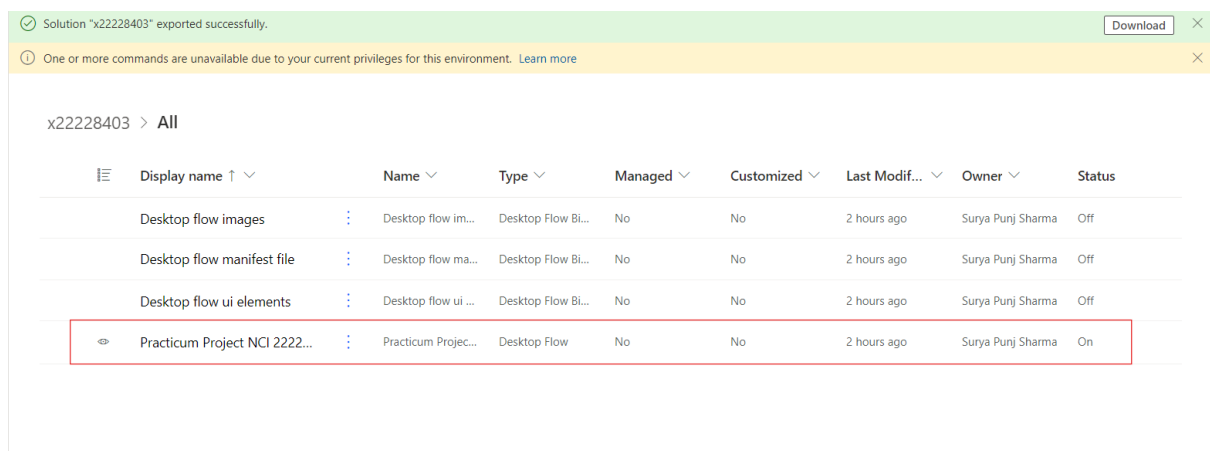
Solution "x22228403" exported successfully.

Download

One or more commands are unavailable due to your current privileges for this environment. Learn more

x22228403 > All

| Display name ↑ | Name | Type | Managed | Customized | Last Modif... | Owner | Status |
|---|---|---|---|---|---|---|---|
| Desktop flow images | Desktop flow im... | Desktop Flow Bi... | No | No | 2 hours ago | Surya Punj Sharma | Off |
| Desktop flow manifest file | Desktop flow ma... | Desktop Flow Bi... | No | No | 2 hours ago | Surya Punj Sharma | Off |
| Desktop flow ui elements | Desktop flow ui ... | Desktop Flow Bi... | No | No | 2 hours ago | Surya Punj Sharma | Off |
| Practicum Project NCI 2222... | Practicum Projec... | Desktop Flow | No | No | 2 hours ago | Surya Punj Sharma | On |